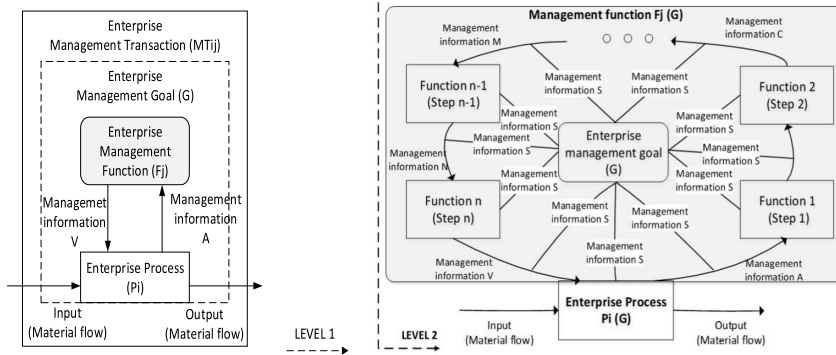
Enterprise Management Transaction (MTij)

Enterprise Management Goal (G)

Enterprise Management Function (Fj)

Managemet information V

Management information A

Enterprise Process (Pi)

Input (Material flow)

Output (Material flow)

LEVEL 1

Management function Fj (G)

Management information M

Management information C

Management information S

Management information S

Function n-1 (Step n-1)

Function 2 (Step 2)

Management information S

Management information S

Management information S

Enterprise management goal (G)

Management information S

Management information N

Management information S

Management information S

Function n (Step n)

Function 1 (Step 1)

Management information S

Management information S

Management information S

Management information V

Management information A

Enterprise Process Pi (G)

Input (Material flow)

Output (Material flow)

LEVEL 2